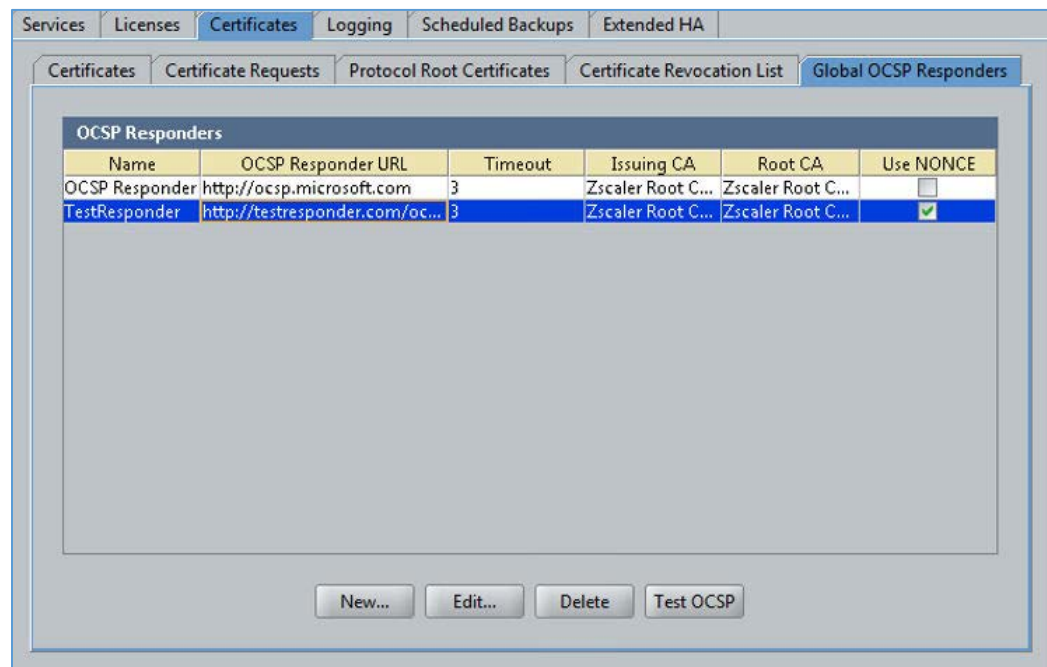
Services | Licenses | Certificates | Logging | Scheduled Backups | Extended HA

Certificates | Certificate Requests | Protocol Root Certificates | Certificate Revocation List | Global OCSP Responders

OCSP Responders

| Name | OCSP Responder URL | Timeout | Issuing CA | Root CA | Use NONCE |
|---|---|---|---|---|---|
| OCSP Responder | http://ocsp.microsoft.com | 3 | Zscaler Root C... | Zscaler Root C... | ☐ |
| TestResponder | http://testresponder.com/oc... | 3 | Zscaler Root C... | Zscaler Root C... | ☑ |

New... | Edit... | Delete | Test OCSP